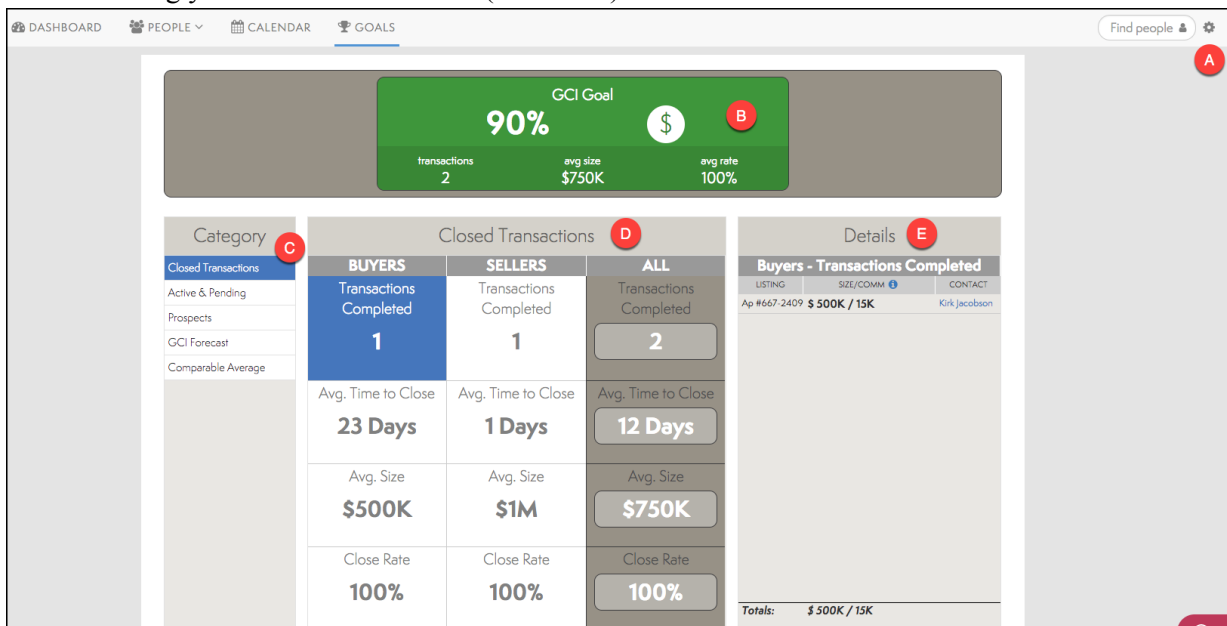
DASHBOARD PEOPLE CALENDAR GOALS

Find people

A

GCI Goal
90%
$
B

transactions
2
avg size
$750K
avg rate
100%

Category
C
Closed Transactions
Active & Pending
Prospects
GCI Forecast
Comparable Average

Closed Transactions
D

| BUYERS | SELLERS | ALL |
|---|---|---|
| Transactions Completed 1 | Transactions Completed 1 | Transactions Completed 2 |
| Avg. Time to Close 23 Days | Avg. Time to Close 1 Days | Avg. Time to Close 12 Days |
| Avg. Size \$500K | Avg. Size \$1M | Avg. Size \$750K |
| Close Rate 100% | Close Rate 100% | Close Rate 100% |

Details
E

Buyers - Transactions Completed

| LISTING | SIZE/COMM | CONTACT |
|---|---|---|
| Ap #667-2409 | \$ 500K / 15K | Kirk Jacobson |

Totals: $ 500K / 15K